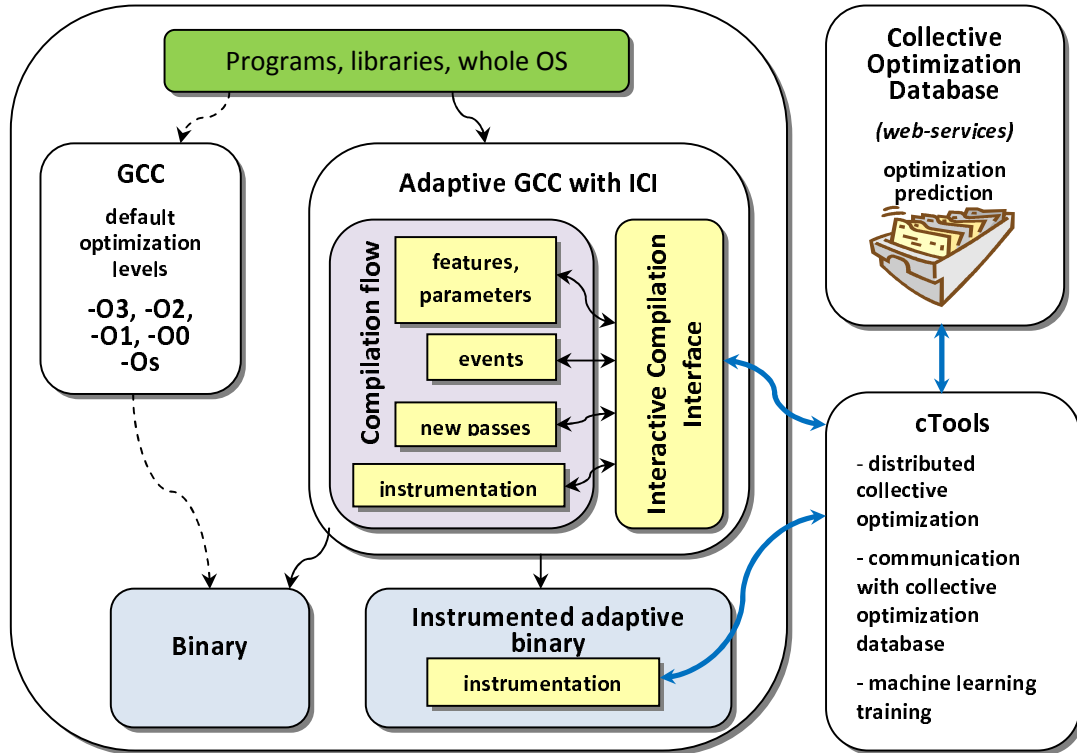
Programs, libraries, whole OS

GCC

default optimization levels

-O3, -O2, -O1, -O0 -Os

Adaptive GCC with ICI

Compilation flow

features, parameters

events

new passes

instrumentation

Interactive Compilation Interface

Binary

Instrumented adaptive binary

instrumentation

Collective Optimization Database

(web-services)

optimization prediction

cTools

- distributed collective optimization

- communication with collective optimization database

- machine learning training